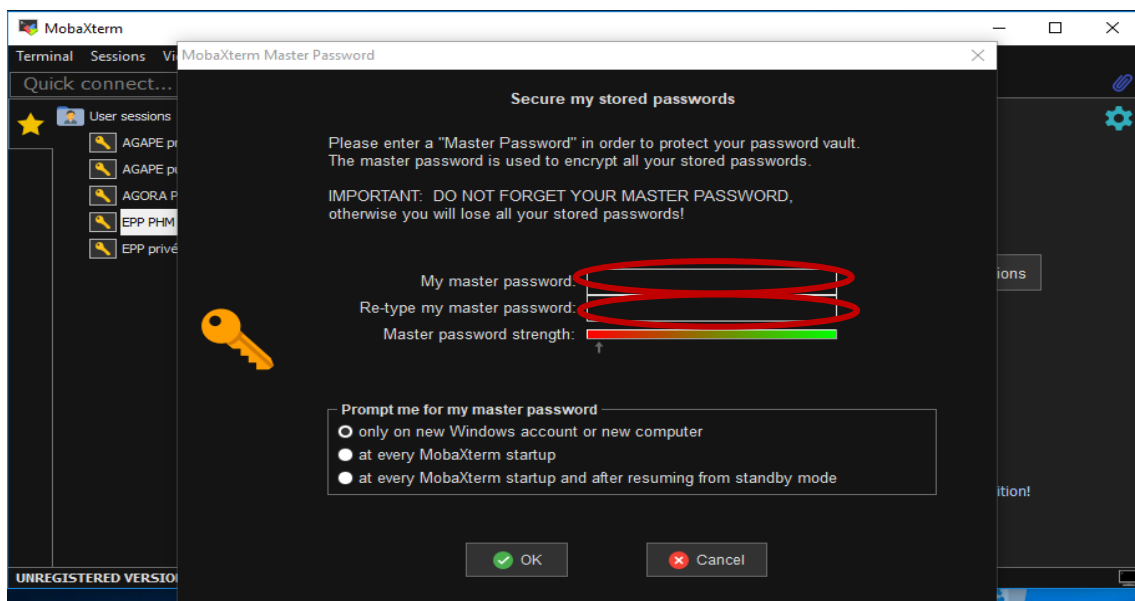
MobaXterm

Terminal Sessions Vi

Quick connect...

User sessions

AGAPE p

AGAPE p

AGORA P

EPP PHM

EPP privé

UNREGISTERED VERSIO

MobaXterm Master Password

Secure my stored passwords

Please enter a "Master Password" in order to protect your password vault. The master password is used to encrypt all your stored passwords.

IMPORTANT: DO NOT FORGET YOUR MASTER PASSWORD, otherwise you will lose all your stored passwords!

My master password:

Re-type my master password:

Master password strength:

Prompt me for my master password

only on new Windows account or new computer

at every MobaXterm startup

at every MobaXterm startup and after resuming from standby mode

OK

Cancel

ions

ition!